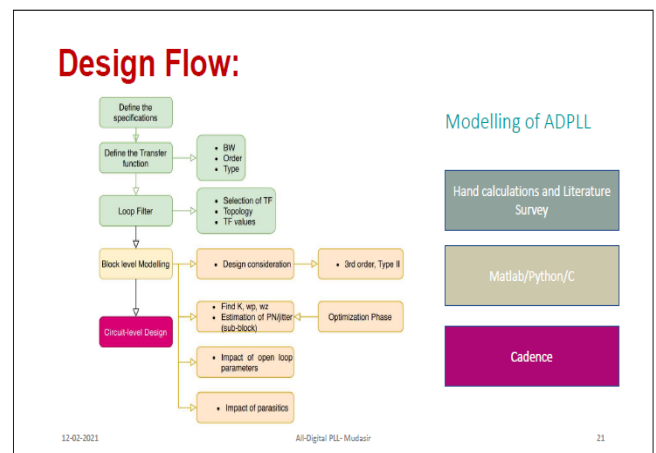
Design Flow:

Define the specifications

Define the Transfer function

- BW
- Order
- Type

Loop Filter

- Selection of TF
- Topology
- TF values

Block level Modelling

- Design consideration

- 3rd order, Type II

Circuit-level Design

- Find K, wp, wz
- Estimation of PN/jitter (sub-block)

Optimization Phase

- Impact of open loop parameters

- Impact of parasitics

Modelling of ADPLL

Hand calculations and Literature Survey

Matlab/Python/C

Cadence

12-02-2021

All-Digital PLL- Mudasir

21